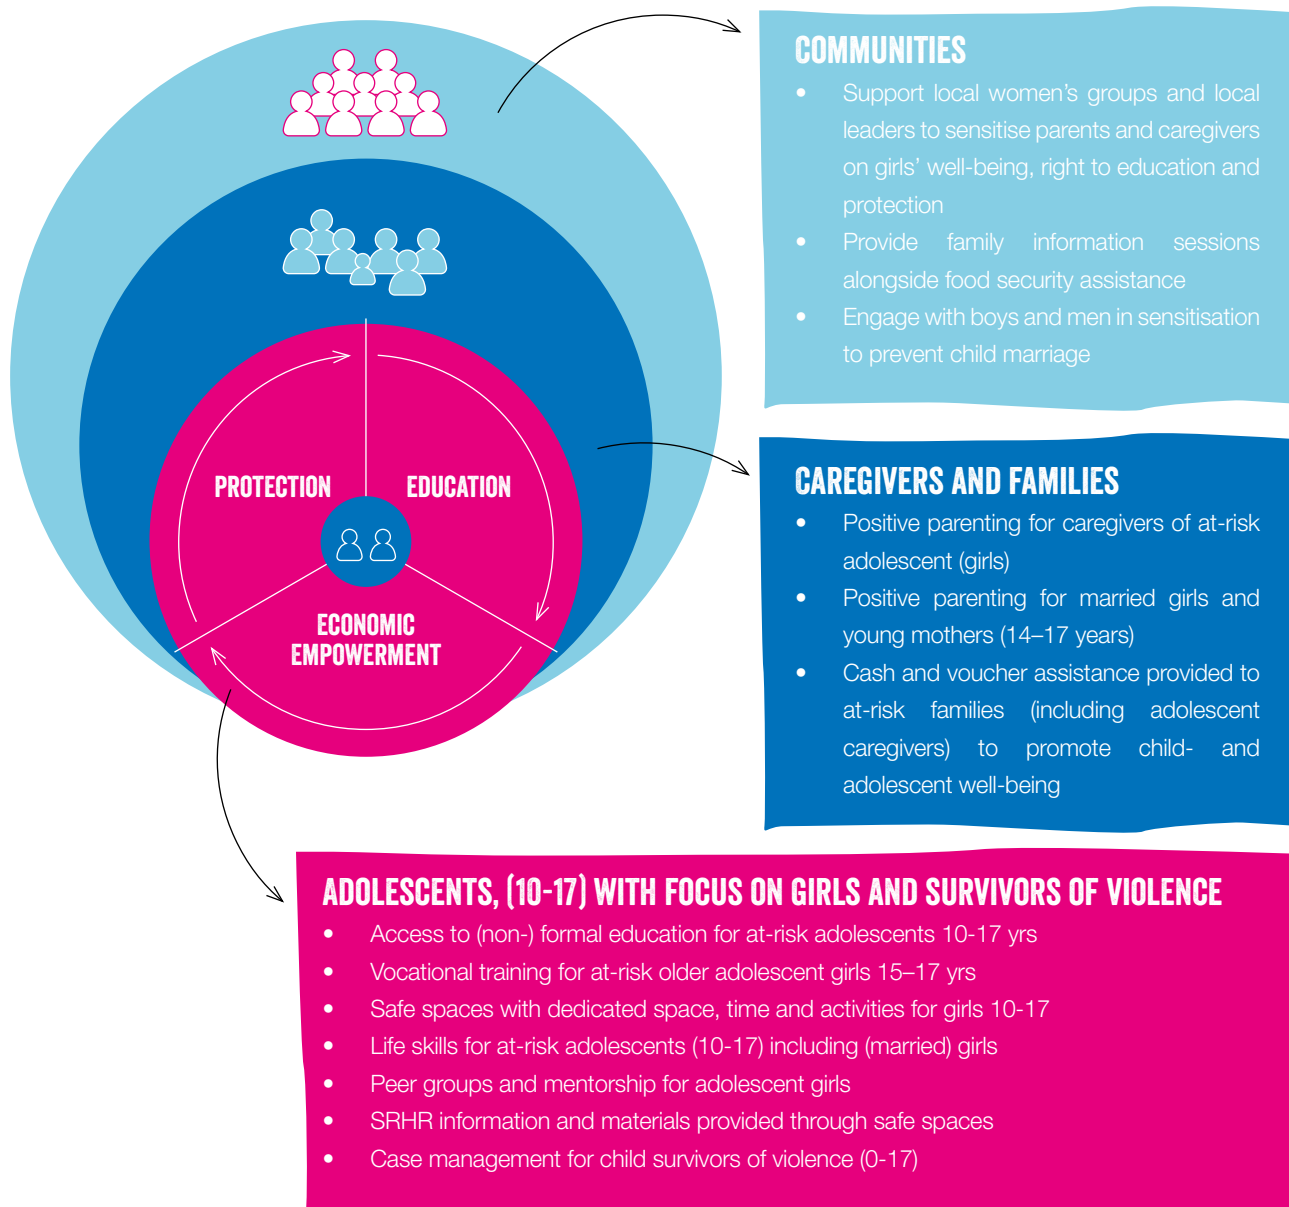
PROTECTION

EDUCATION

ECONOMIC EMPOWERMENT

COMMUNITIES

- Support local women's groups and local leaders to sensitise parents and caregivers on girls' well-being, right to education and protection
- Provide family information sessions alongside food security assistance
- Engage with boys and men in sensitisation to prevent child marriage

CAREGIVERS AND FAMILIES

- Positive parenting for caregivers of at-risk adolescent (girls)
- Positive parenting for married girls and young mothers (14–17 years)
- Cash and voucher assistance provided to at-risk families (including adolescent caregivers) to promote child- and adolescent well-being

ADOLESCENTS, (10-17) WITH FOCUS ON GIRLS AND SURVIVORS OF VIOLENCE

- Access to (non-) formal education for at-risk adolescents 10-17 yrs
- Vocational training for at-risk older adolescent girls 15–17 yrs
- Safe spaces with dedicated space, time and activities for girls 10-17
- Life skills for at-risk adolescents (10-17) including (married) girls
- Peer groups and mentorship for adolescent girls
- SRHR information and materials provided through safe spaces
- Case management for child survivors of violence (0-17)